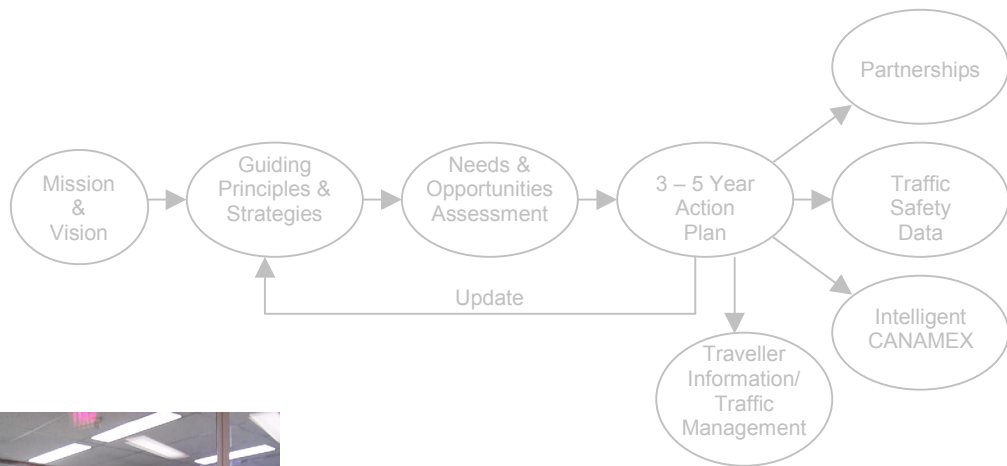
Mission & Vision

Guiding Principles & Strategies

Needs & Opportunities Assessment

3 – 5 Year Action Plan

Partnerships

Traffic Safety Data

Intelligent CANAMEX

Traveller Information/ Traffic Management

Update